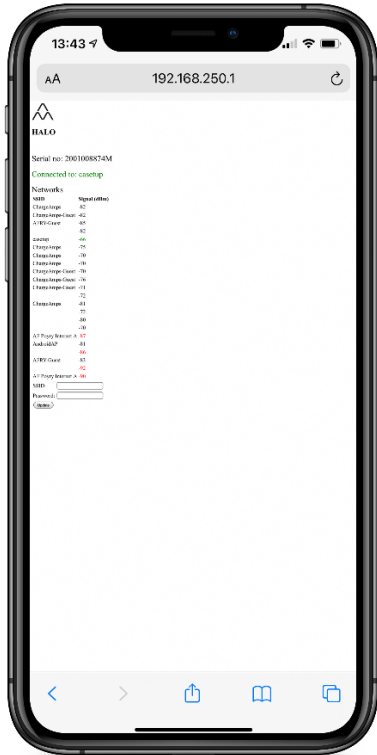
13:43

AA 192.168.250.1

HALO

Serial no: 2001008874M

Connected to: casetup

Networks

| SSID | Signal (dBm) |
|---|---|
| ChargeAmps | -82 |
| ChargeAmps-Guest | -82 |
| ATRY-Guest | -65 |
| | -82 |
| casetup | -66 |
| ChargeAmps | -75 |
| ChargeAmps | -70 |
| ChargeAmps | -70 |
| ChargeAmps-Guest | -70 |
| ChargeAmps-Guest | -76 |
| ChargeAmps-Guest | -71 |
| | -72 |
| ChargeAmps | -81 |
| | -75 |
| | -80 |
| | -70 |
| A3 Ponty Internet A | -87 |
| AndroidAP | -81 |
| | -86 |
| ATRY Guest | -83 |
| | -92 |
| A3 Ponty Internet A | -90 |

SSID:
Password:
Update